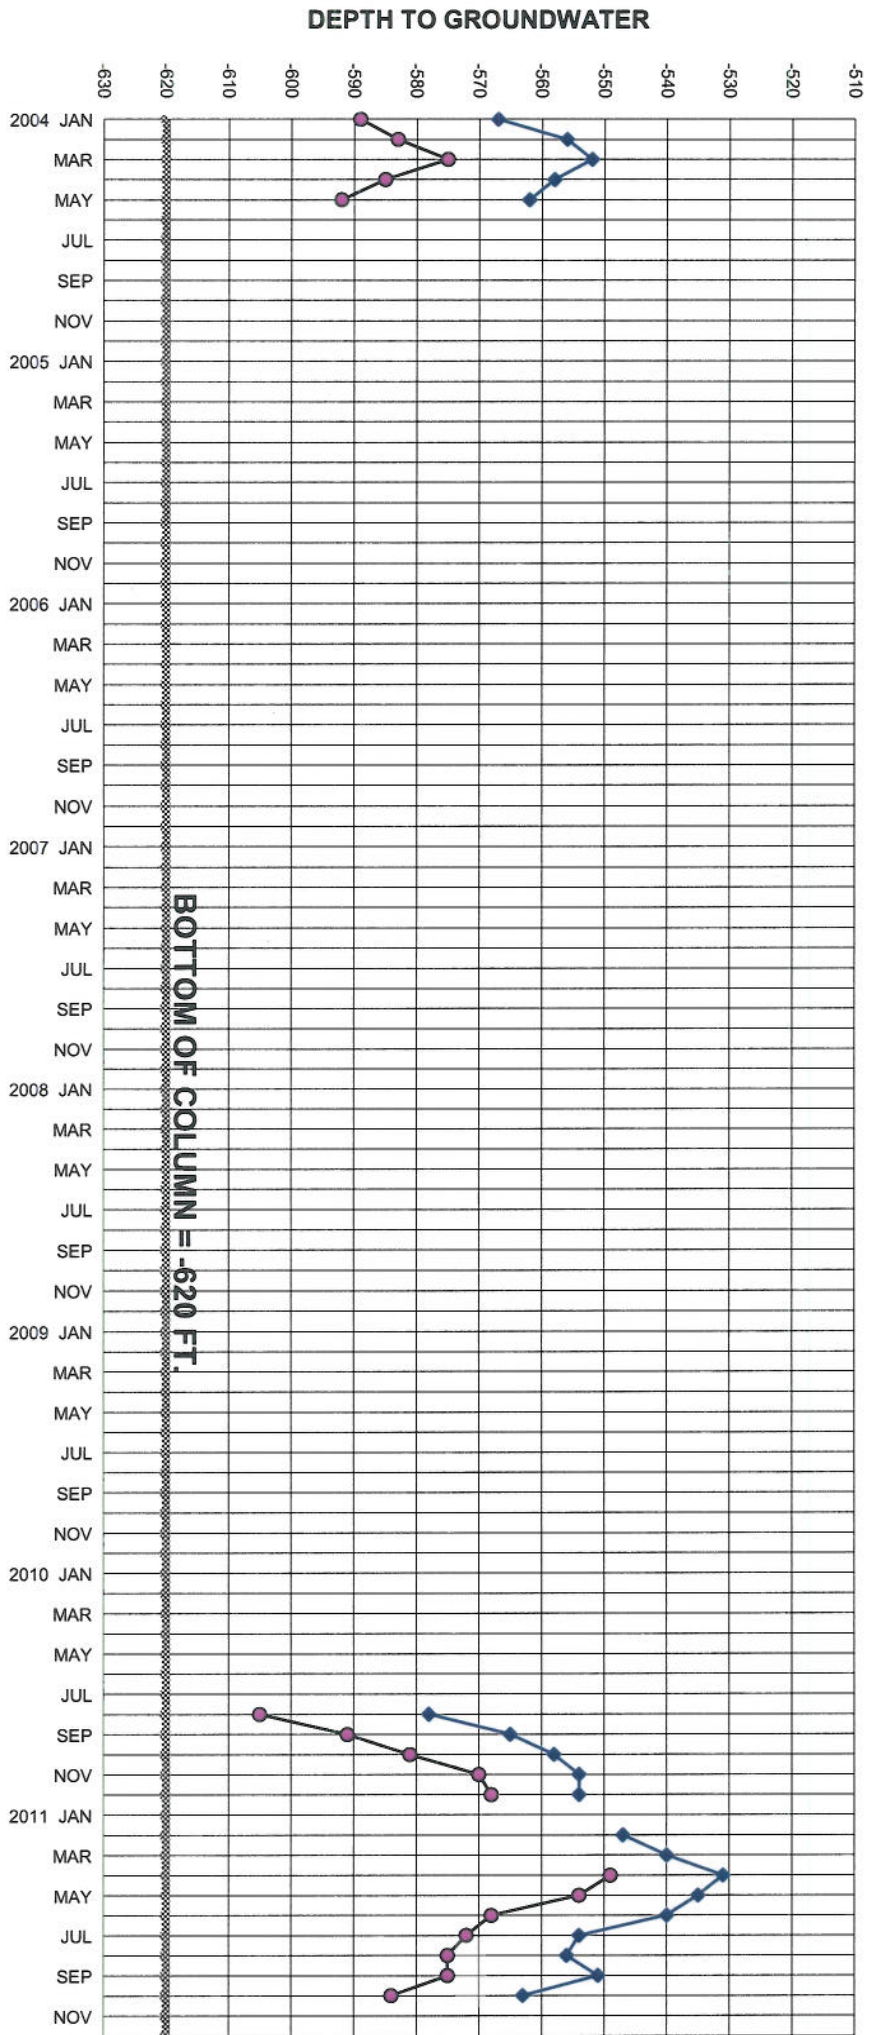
DEPTH TO GROUNDWATER

-630 -620 -610 -600 -590 -580 -570 -560 -550 -540 -530 -520 -510

2004 JAN
MAR
MAY
JUL
SEP
NOV
2005 JAN
MAR
MAY
JUL
SEP
NOV
2006 JAN
MAR
MAY
JUL
SEP
NOV
2007 JAN
MAR
MAY
JUL
SEP
NOV
2008 JAN
MAR
MAY
JUL
SEP
NOV
2009 JAN
MAR
MAY
JUL
SEP
NOV
2010 JAN
MAR
MAY
JUL
SEP
NOV
2011 JAN
MAR
MAY
JUL
SEP
NOV

BOTTOM OF COLUMN = -620 FT.